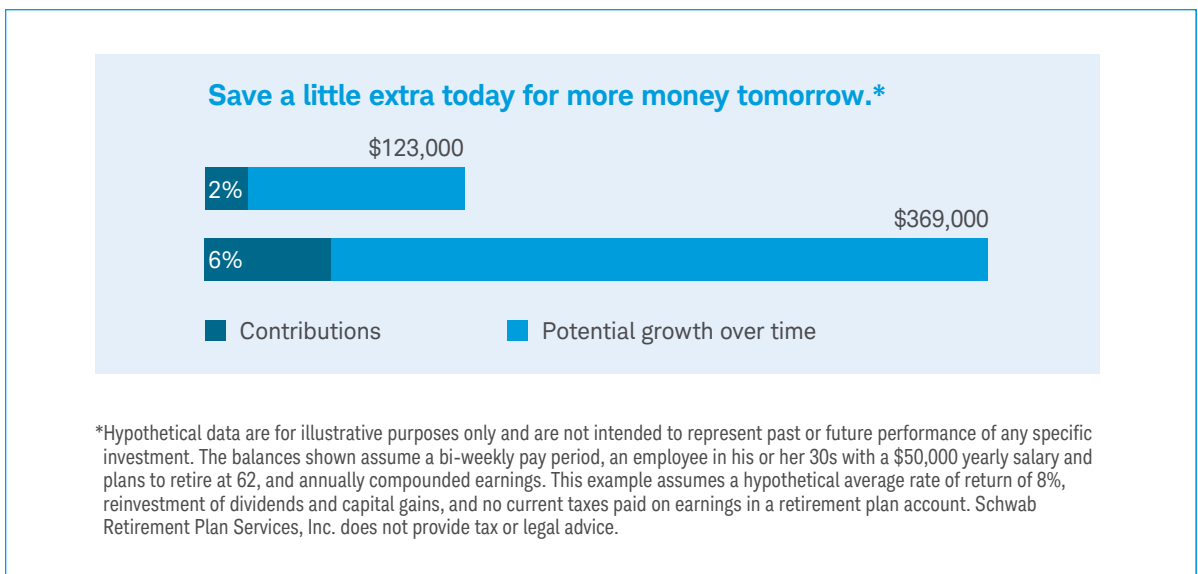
Save a little extra today for more money tomorrow.*

$123,000

2%

$369,000

6%

Contributions

Potential growth over time

*Hypothetical data are for illustrative purposes only and are not intended to represent past or future performance of any specific investment. The balances shown assume a bi-weekly pay period, an employee in his or her 30s with a $50,000 yearly salary and plans to retire at 62, and annually compounded earnings. This example assumes a hypothetical average rate of return of 8%, reinvestment of dividends and capital gains, and no current taxes paid on earnings in a retirement plan account. Schwab Retirement Plan Services, Inc. does not provide tax or legal advice.